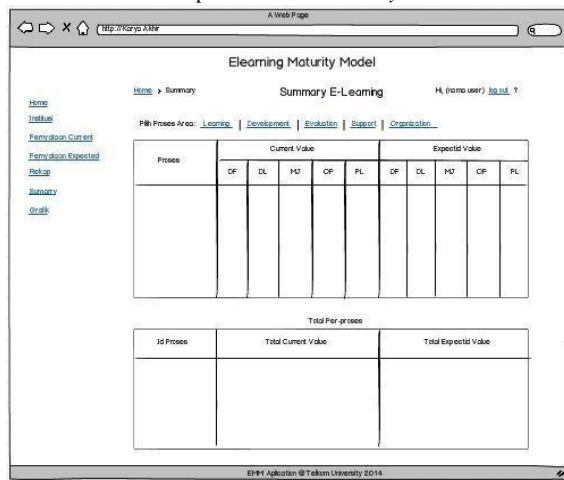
A Web Page

http://Karya Akhir

Elearning Maturity Model

Home

Institusi

Pernyataan Current

Pernyataan Expected

Rekap

Sumarry

Grafik

Home > Summary

Summary E-Learning

Hi, (nama user) log out ?

Pilih Proses Area: Learning | Development | Evaluation | Support | Organization

| Proses | Current Value | | | | | Expectid Value | | | | |
|---|---|---|---|---|---|---|---|---|---|---|
| | DF | DL | MJ | OF | PL | DF | DL | MJ | OF | PL |
| | | | | | | | | | | |

Total Per-proses

| Id Proses | Total Current Value | Total Expectid Value |
|---|---|---|
| | | |

EMM Aplication @Telkom University 2014